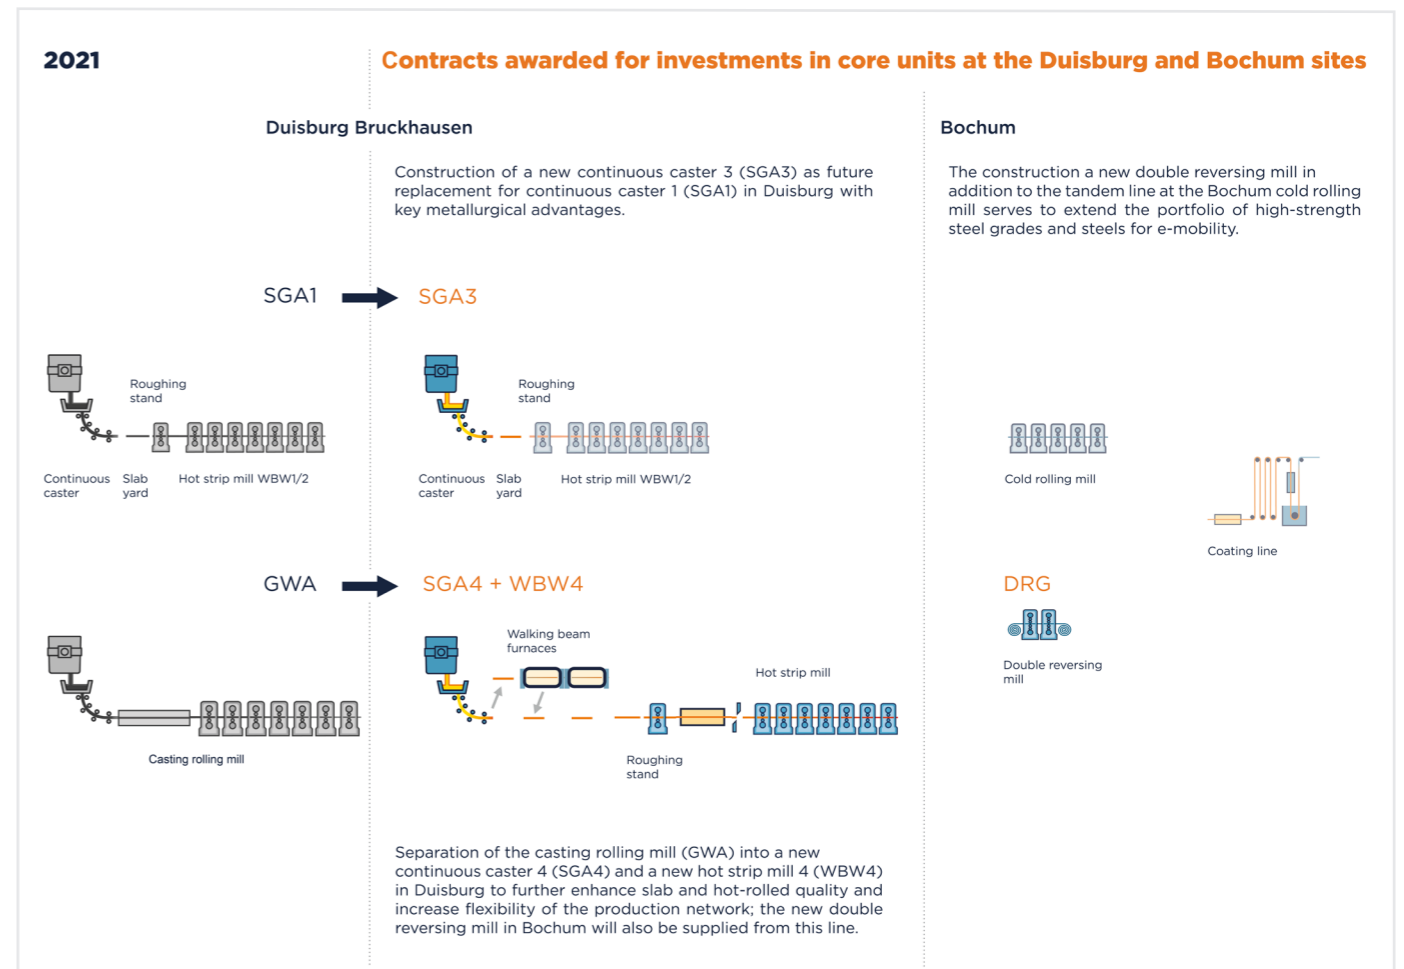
2021

Contracts awarded for investments in core units at the Duisburg and Bochum sites

Duisburg Bruckhausen

Construction of a new continuous caster 3 (SGA3) as future replacement for continuous caster 1 (SGA1) in Duisburg with key metallurgical advantages.

Bochum

The construction a new double reversing mill in addition to the tandem line at the Bochum cold rolling mill serves to extend the portfolio of high-strength steel grades and steels for e-mobility.

SGA1

SGA3

Roughing stand

Continuous caster

Slab yard

Hot strip mill WBW1/2

Roughing stand

Continuous caster

Slab yard

Hot strip mill WBW1/2

Cold rolling mill

Coating line

GWA

SGA4 + WBW4

DRG

Casting rolling mill

Walking beam furnaces

Hot strip mill

Roughing stand

Double reversing mill

Separation of the casting rolling mill (GWA) into a new continuous caster 4 (SGA4) and a new hot strip mill 4 (WBW4) in Duisburg to further enhance slab and hot-rolled quality and increase flexibility of the production network; the new double reversing mill in Bochum will also be supplied from this line.